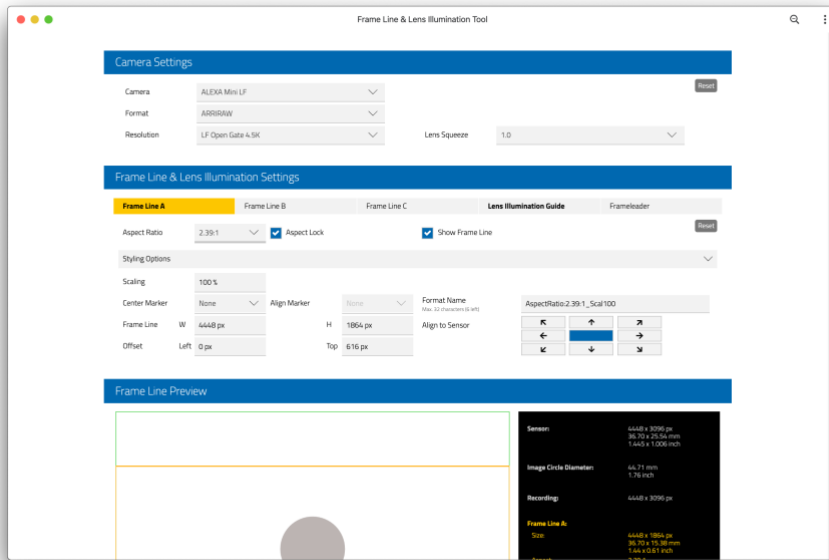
Frame Line & Lens Illumination Tool

Camera Settings

Reset

Camera ALEXA Mini LF

Format ARRIRAW

Resolution LF Open Gate 4.5K

Lens Squeeze 1.0

Frame Line & Lens Illumination Settings

Frame Line A | Frame Line B | Frame Line C | Lens Illumination Guide | Frameleader

Reset

Aspect Ratio 2.39:1 Aspect Lock Show Frame Line

Styling Options

Scaling 100 %

Center Marker None Align Marker None

Format Name Max. 32 characters (6 left) AspectRatio:2.39:1_Scal100

Frame Line W 4448 px H 1864 px

Align to Sensor

Offset Left 0 px Top 616 px

Frame Line Preview

Sensor: 4448 x 3096 px 36.70 x 25.54 mm 1.445 x 1.006 inch

Image Circle Diameter: 44.71 mm 1.76 inch

Recording: 4448 x 3096 px

Frame Line A:

Size 4448 x 1864 px 36.70 x 15.38 mm 1.44 x 0.61 inch